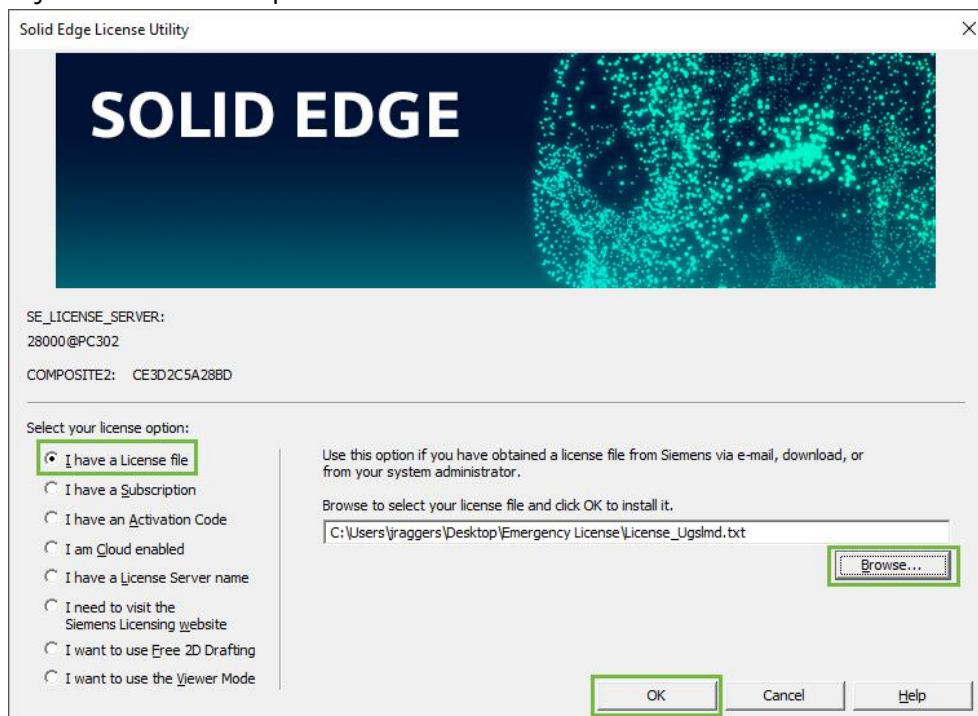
Solid Edge License Utility

SOLID EDGE

SE_LICENSE_SERVER:
28000@PC302

COMPOSITE2: CE3D2C5A28BD

Select your license option:

I have a License file
I have a Subscription
I have an Activation Code
I am Cloud enabled
I have a License Server name
I need to visit the Siemens Licensing website
I want to use Free 2D Drafting
I want to use the Viewer Mode

Use this option if you have obtained a license file from Siemens via e-mail, download, or from your system administrator.

Browse to select your license file and click OK to install it.

C:\Users\jraggers\Desktop\Emergency License\License_Ugslmd.txt

Browse...

OK Cancel Help